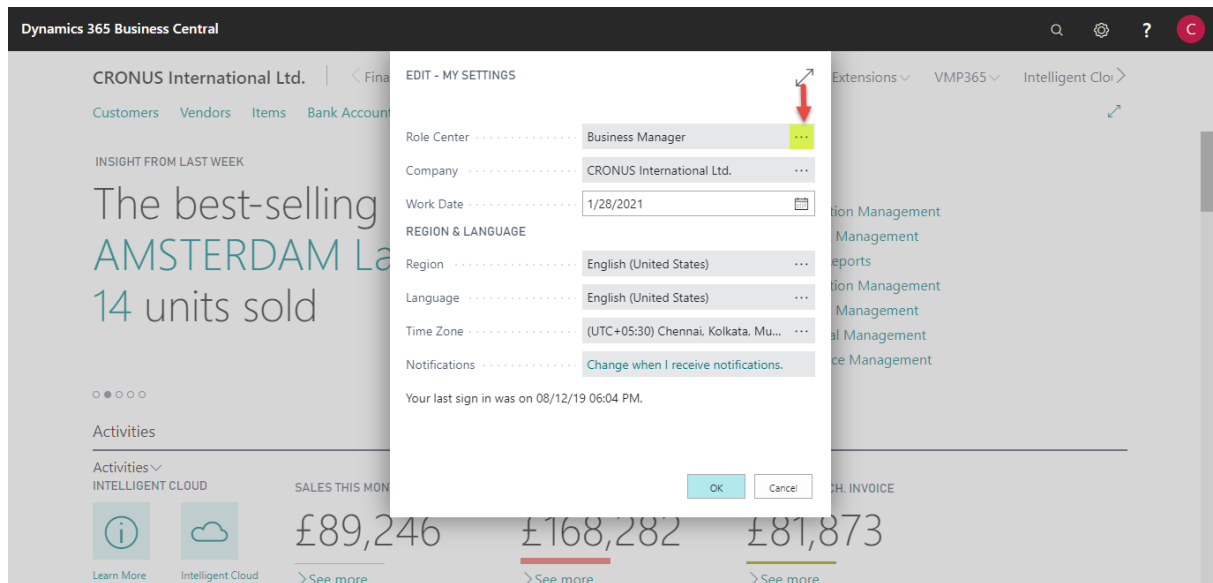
Dynamics 365 Business Central

C

CRONUS International Ltd. | Fina

Extensions

VMP365

Intelligent Clo

Customers Vendors Items Bank Account

INSIGHT FROM LAST WEEK

The best-selling AMSTERDAM La 14 units sold

tion Management
Management
eports
tion Management
Management
al Management
ce Management

Activities

Activities
INTELLIGENT CLOUD

SALES THIS MON

CH. INVOICE

£89,246

£168,282

£81,873

Learn More

Intelligent Cloud

See more

See more

See more

EDIT - MY SETTINGS

Role Center
Business Manager
···

Company
CRONUS International Ltd.
···

Work Date
1/28/2021

REGION & LANGUAGE

Region
English (United States)
···

Language
English (United States)
···

Time Zone
(UTC+05:30) Chennai, Kolkata, Mu...
···

Notifications
Change when I receive notifications.

Your last sign in was on 08/12/19 06:04 PM.

OK

Cancel